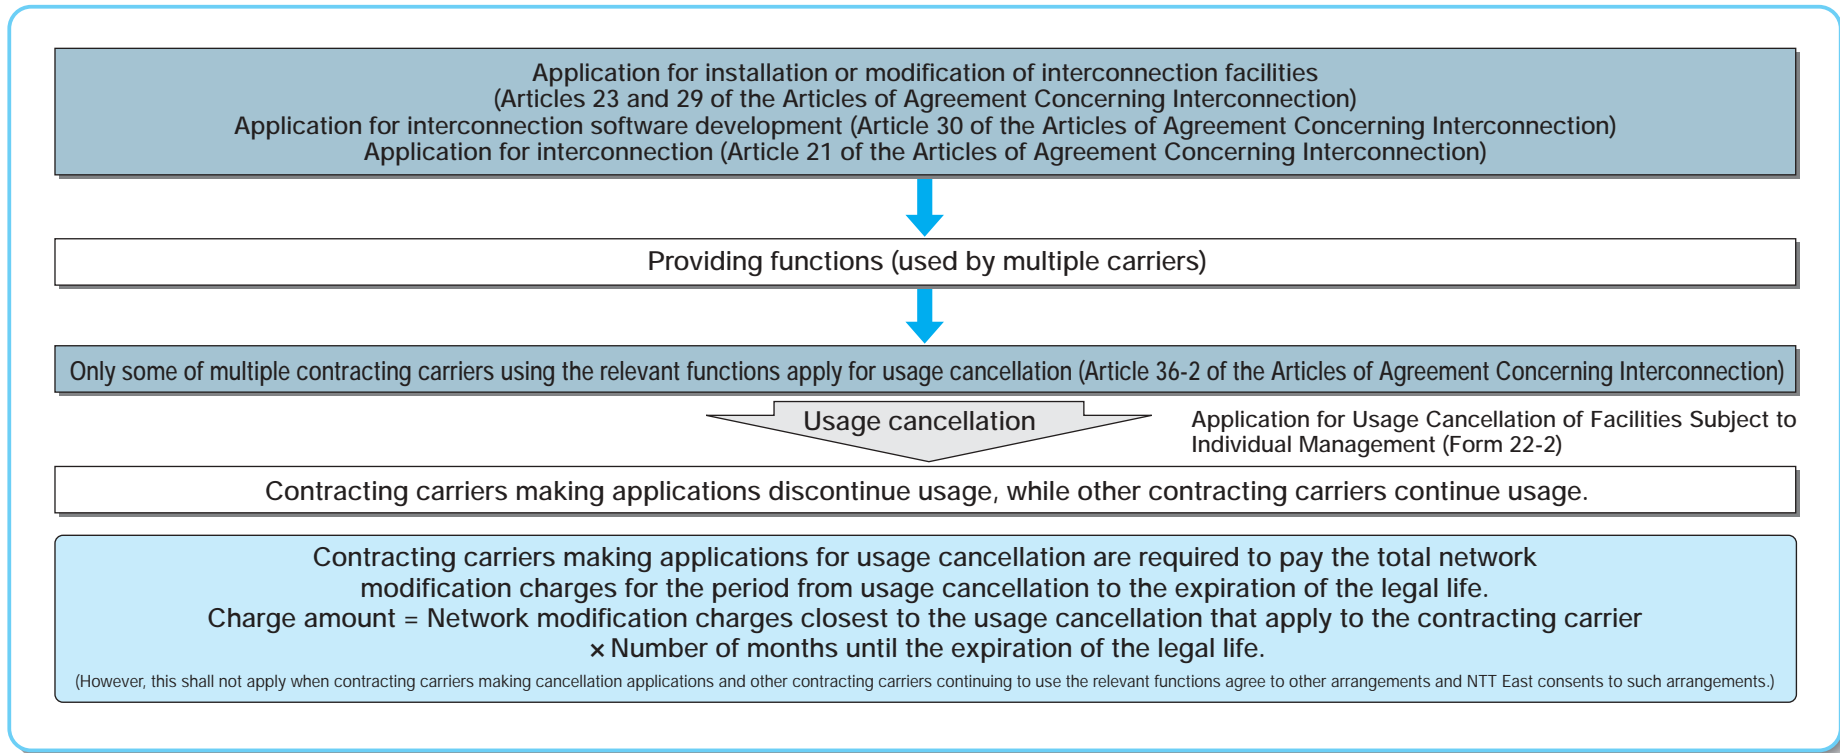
Application for installation or modification of interconnection facilities
(Articles 23 and 29 of the Articles of Agreement Concerning Interconnection)
Application for interconnection software development (Article 30 of the Articles of Agreement Concerning Interconnection)
Application for interconnection (Article 21 of the Articles of Agreement Concerning Interconnection)

Providing functions (used by multiple carriers)

Only some of multiple contracting carriers using the relevant functions apply for usage cancellation (Article 36-2 of the Articles of Agreement Concerning Interconnection)

Usage cancellation

Application for Usage Cancellation of Facilities Subject to Individual Management (Form 22-2)

Contracting carriers making applications discontinue usage, while other contracting carriers continue usage.

Contracting carriers making applications for usage cancellation are required to pay the total network modification charges for the period from usage cancellation to the expiration of the legal life.
Charge amount = Network modification charges closest to the usage cancellation that apply to the contracting carrier
× Number of months until the expiration of the legal life.
(However, this shall not apply when contracting carriers making cancellation applications and other contracting carriers continuing to use the relevant functions agree to other arrangements and NTT East consents to such arrangements.)